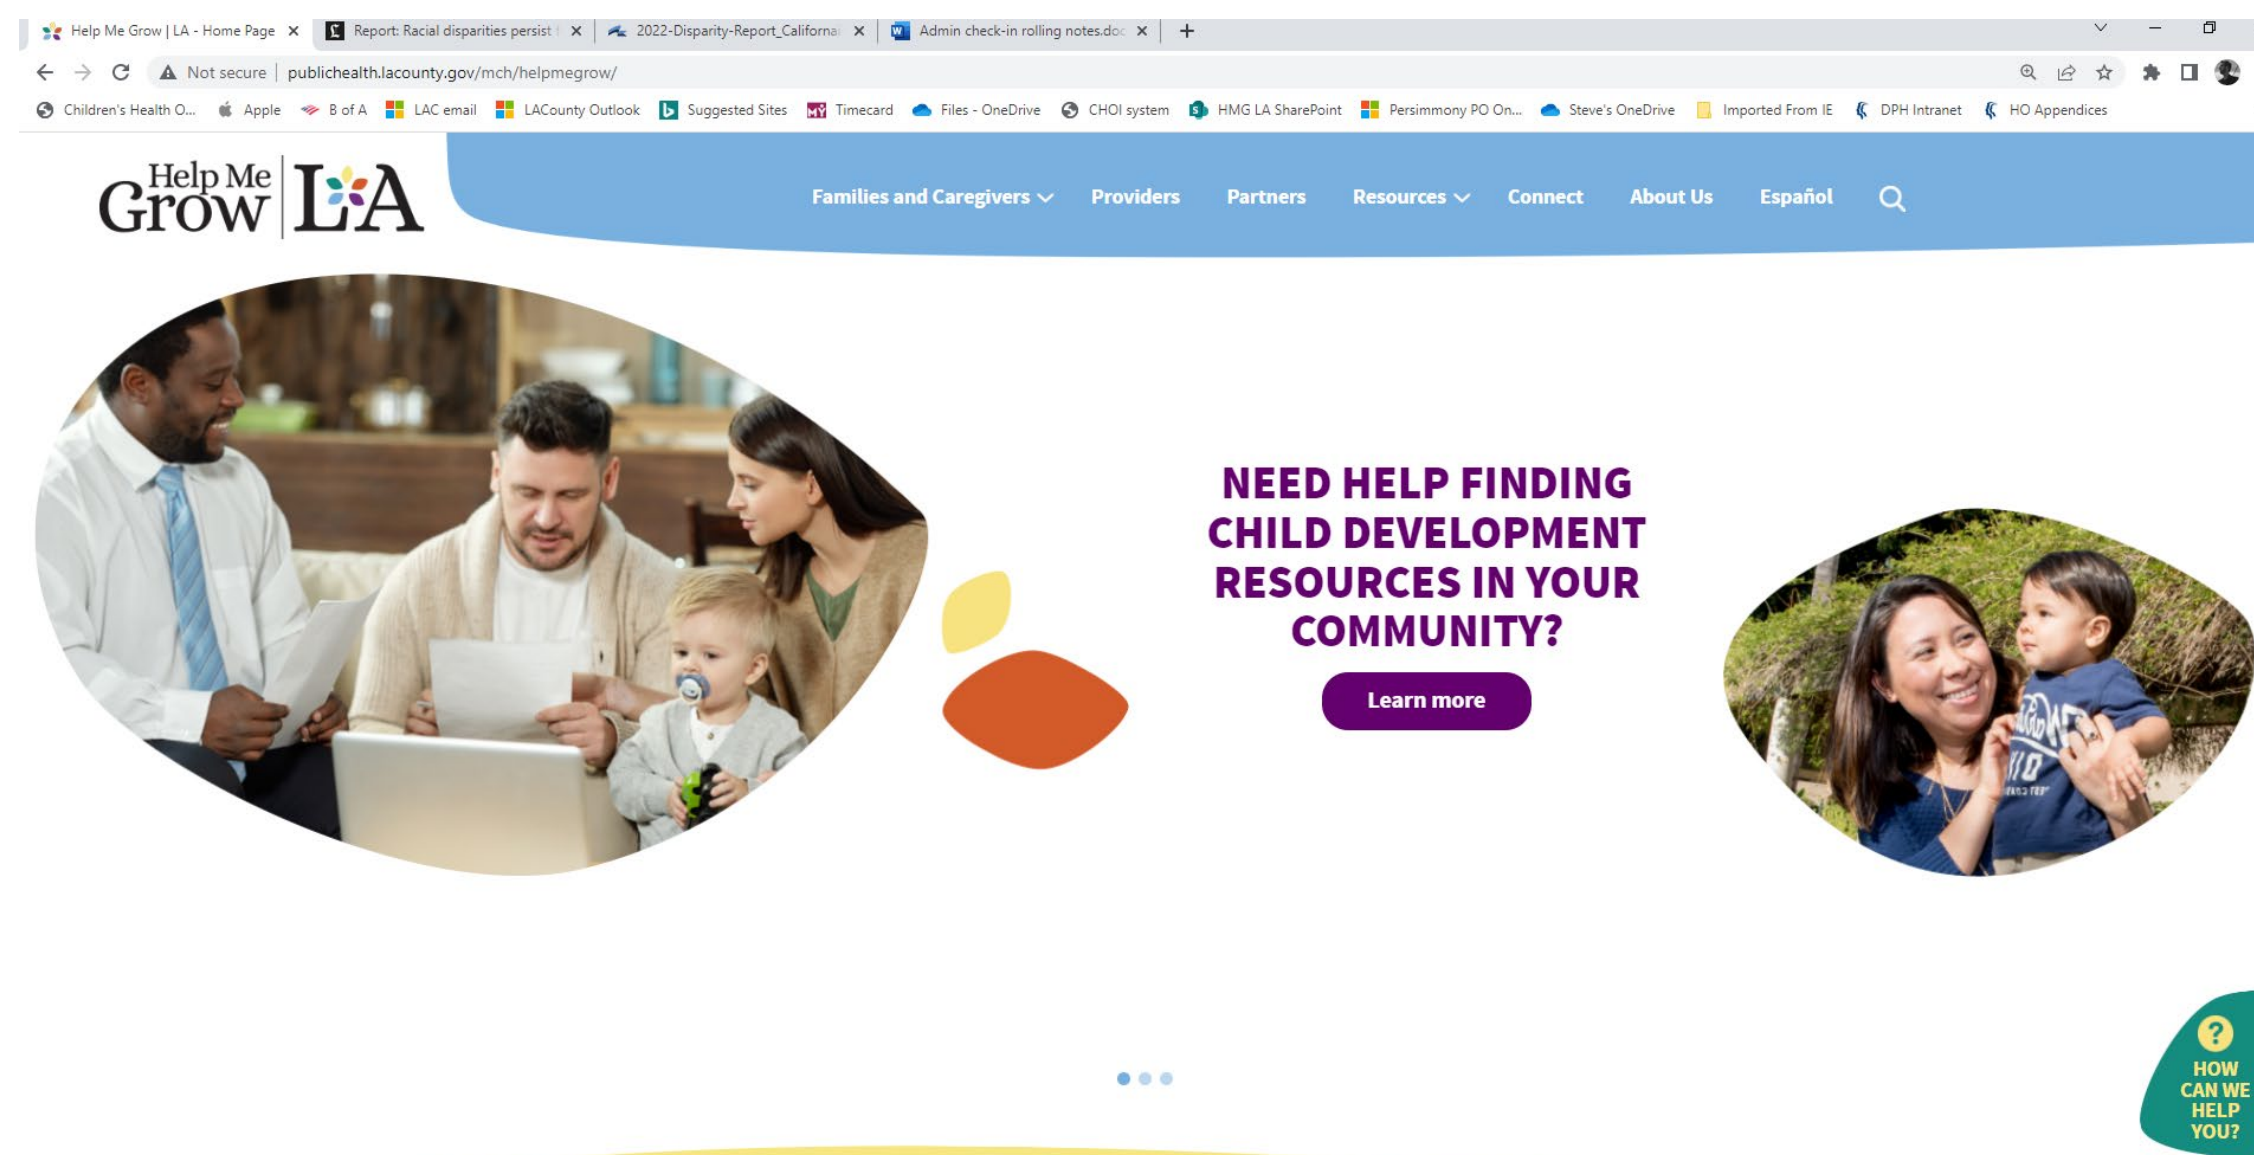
Help Me Grow | LA - Home Page ✕ Report: Racial disparities persist ✕ 2022-Disparity-Report_Californ ✕ Admin check-in rolling notes.doc ✕ +

Not secure | publichealth.lacounty.gov/mch/helpmegrow/

Children's Health O... Apple B of A LAC email LACounty Outlook Suggested Sites Timecard Files - OneDrive CHOI system HMG LA SharePoint Persimmony PO On... Steve's OneDrive Imported From IE DPH Intranet HO Appendices

Help Me Grow LA

Families and Caregivers Providers Partners Resources Connect About Us Español

NEED HELP FINDING CHILD DEVELOPMENT RESOURCES IN YOUR COMMUNITY?

Learn more

? HOW CAN WE HELP YOU?